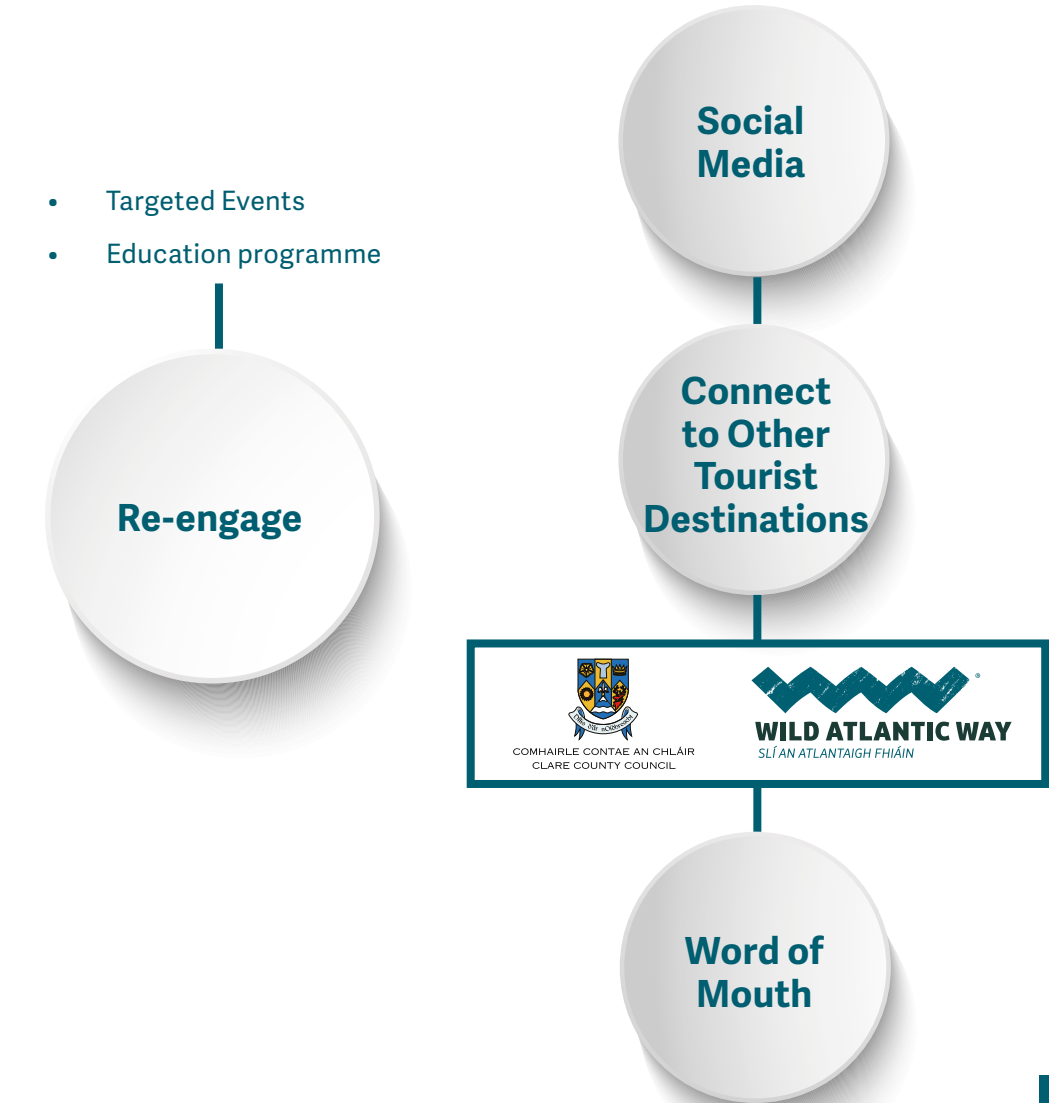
Social Media

- Targeted Events
- Education programme

Connect to Other Tourist Destinations

Re-engage

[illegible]

COMHAIRLE CONTAE AN CHLÁIR
CLARE COUNTY COUNCIL

WILD ATLANTIC WAY®
SLÍ AN ATLANTAIGH FHIÁIN

Word of Mouth